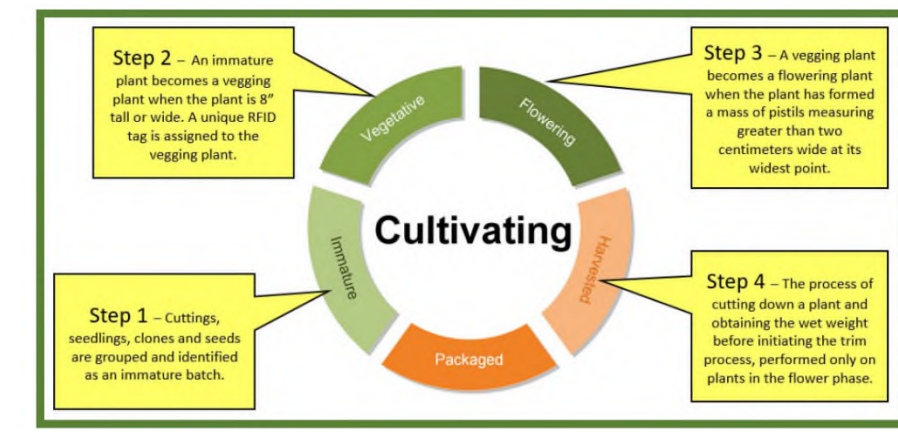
Step 2 – An immature plant becomes a vegging plant when the plant is 8" tall or wide. A unique RFID tag is assigned to the vegging plant.

Vegetative

Flowering

Step 3 – A vegging plant becomes a flowering plant when the plant has formed a mass of pistils measuring greater than two centimeters wide at its widest point.

Immature

Cultivating

Harvested

Step 1 – Cuttings, seedlings, clones and seeds are grouped and identified as an immature batch.

Packaged

Step 4 – The process of cutting down a plant and obtaining the wet weight before initiating the trim process, performed only on plants in the flower phase.